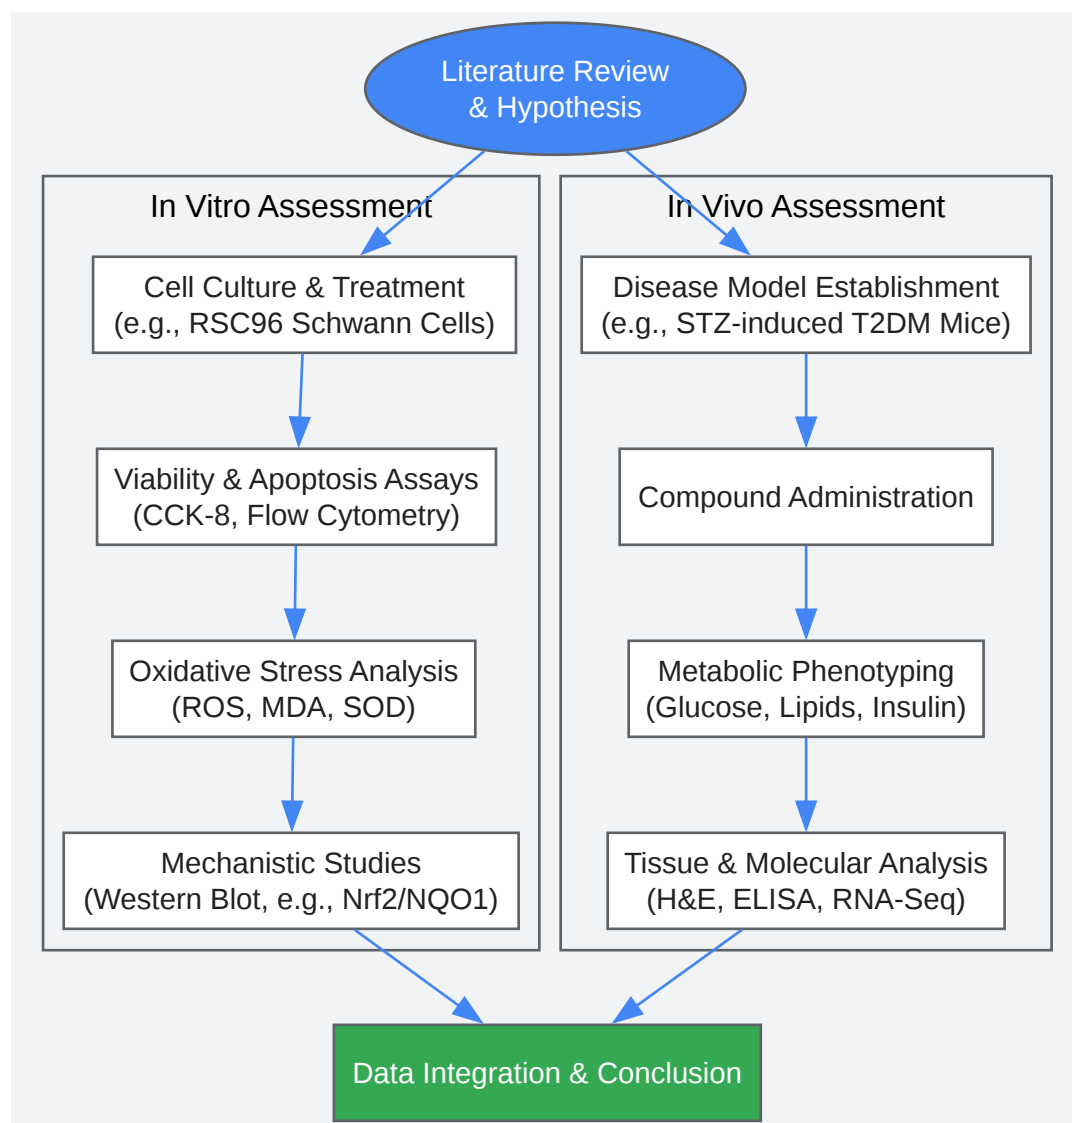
Literature Review & Hypothesis

In Vitro Assessment

Cell Culture & Treatment (e.g., RSC96 Schwann Cells)

Viability & Apoptosis Assays (CCK-8, Flow Cytometry)

Oxidative Stress Analysis (ROS, MDA, SOD)

Mechanistic Studies (Western Blot, e.g., Nrf2/NQO1)

In Vivo Assessment

Disease Model Establishment (e.g., STZ-induced T2DM Mice)

Compound Administration

Metabolic Phenotyping (Glucose, Lipids, Insulin)

Tissue & Molecular Analysis (H&E, ELISA, RNA-Seq)

Data Integration & Conclusion